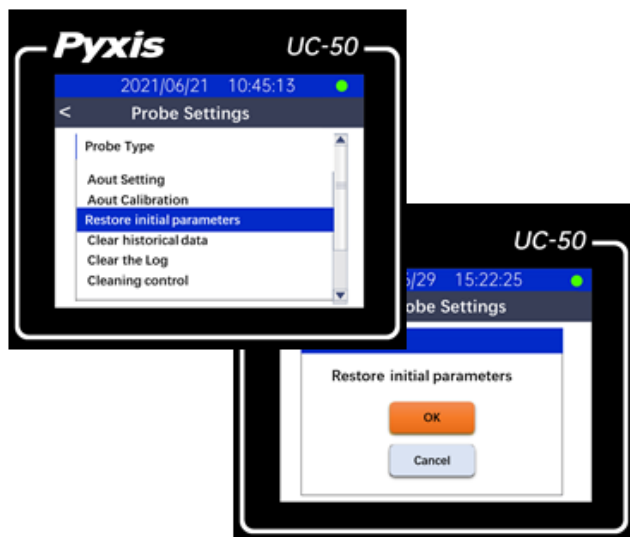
Pyxis
UC-50
2021/06/21 10:45:13
<
Probe Settings
Probe Type
Aout Setting
Aout Calibration
Restore initial parameters
Clear historical data
Clear the Log
Cleaning control

UC-50
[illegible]6/29 15:22:25
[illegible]obe Settings
Restore initial parameters
OK
Cancel